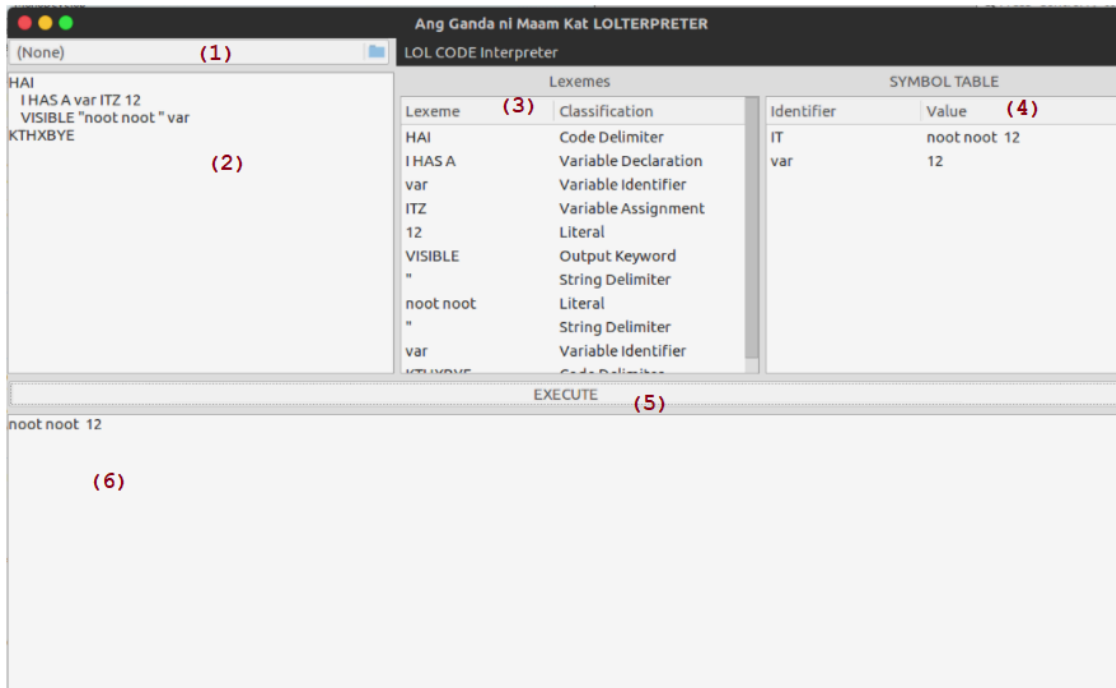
Ang Ganda ni Maam Kat LOLTERPRETER

(None) (1)

LOL CODE Interpreter

HAI
I HAS A var ITZ 12
VISIBLE "noot noot " var
KTHXBYE

(2)

Lexemes

| Lexeme | Classification |
|---|---|
| HAI | Code Delimiter |
| I HAS A | Variable Declaration |
| var | Variable Identifier |
| ITZ | Variable Assignment |
| 12 | Literal |
| VISIBLE | Output Keyword |
| " | String Delimiter |
| noot noot | Literal |
| " | String Delimiter |
| var | Variable Identifier |
| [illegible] | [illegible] |

(3)

SYMBOL TABLE

| Identifier | Value |
|---|---|
| IT | noot noot 12 |
| var | 12 |

(4)

EXECUTE (5)

noot noot 12

(6)